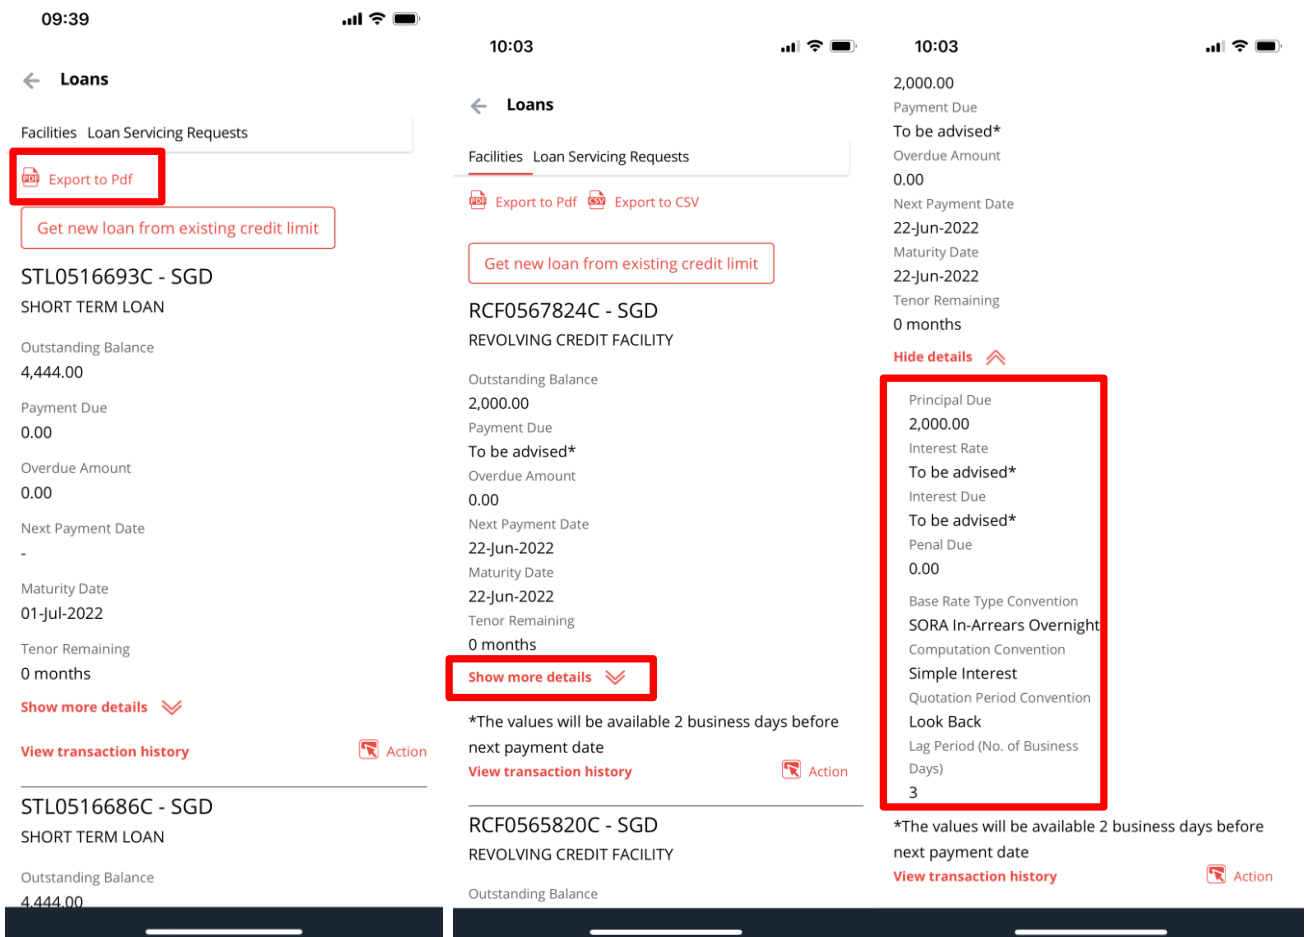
09:39

Loans

Facilities Loan Servicing Requests

Export to Pdf

Get new loan from existing credit limit

STL0516693C - SGD
SHORT TERM LOAN

Outstanding Balance
4,444.00

Payment Due
0.00

Overdue Amount
0.00

Next Payment Date
-

Maturity Date
01-Jul-2022

Tenor Remaining
0 months

Show more details

View transaction history Action

STL0516686C - SGD
SHORT TERM LOAN

Outstanding Balance
4,444.00

10:03

Loans

Facilities Loan Servicing Requests

Export to Pdf Export to CSV

Get new loan from existing credit limit

RCF0567824C - SGD
REVOLVING CREDIT FACILITY

Outstanding Balance
2,000.00
Payment Due
To be advised*
Overdue Amount
0.00
Next Payment Date
22-Jun-2022
Maturity Date
22-Jun-2022
Tenor Remaining
0 months

Show more details

*The values will be available 2 business days before next payment date
View transaction history Action

RCF0565820C - SGD
REVOLVING CREDIT FACILITY

Outstanding Balance

10:03

2,000.00
Payment Due
To be advised*
Overdue Amount
0.00
Next Payment Date
22-Jun-2022
Maturity Date
22-Jun-2022
Tenor Remaining
0 months

Hide details

Principal Due
2,000.00
Interest Rate
To be advised*
Interest Due
To be advised*
Penal Due
0.00

Base Rate Type Convention
SORA In-Arrears Overnight
Computation Convention
Simple Interest
Quotation Period Convention
Look Back
Lag Period (No. of Business Days)
3

*The values will be available 2 business days before next payment date
View transaction history Action